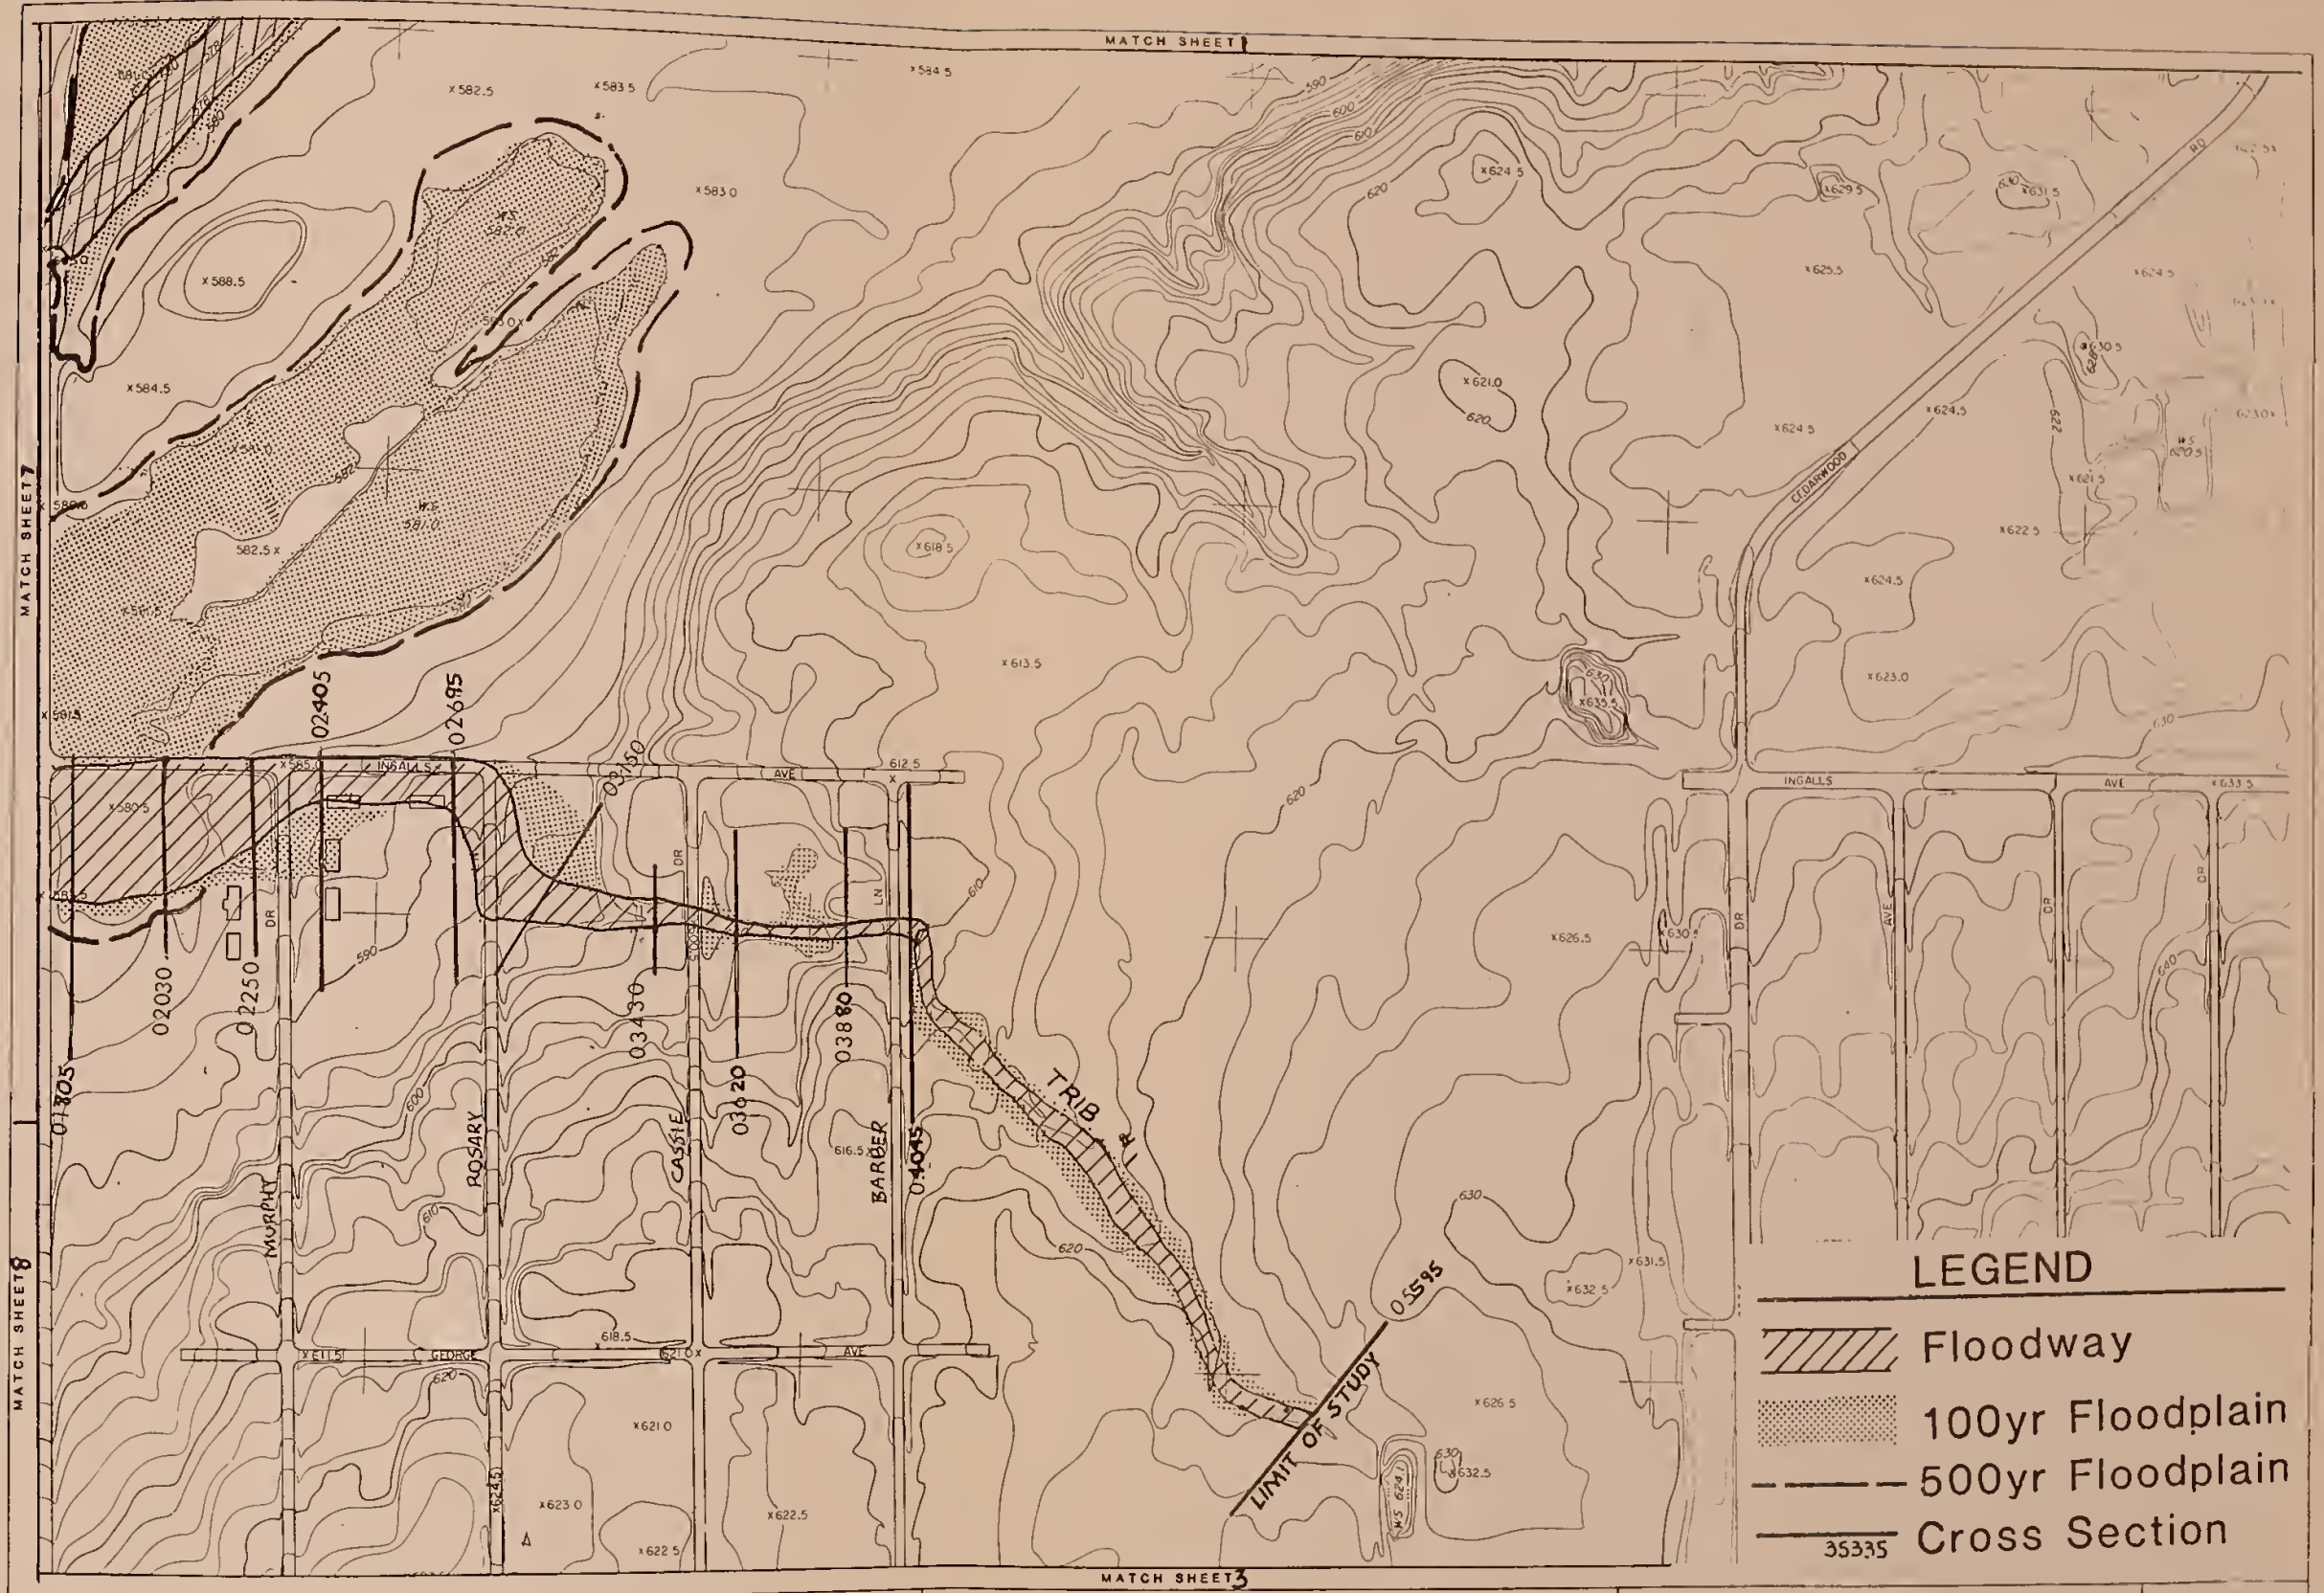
MATCH SHEET 1

x 582.5
x 583.5
x 584.5
x 583.0
x 588.5
x 584.5
W.S. 582.0
W.S. 581.0
582.5 x
x 581.5
x 581.5
590
600
610
620
x 624.5
x 629.5
x 631.5
x 625.5
x 624.5
x 621.0
620
x 624.5
x 624.5
x 621.5
W.S. 620.5
x 622.5
CEDARWOOD
x 618.5
x 613.5
x 624.5
x 623.0
630
x 635.5
MATCH SHEET 7
02405
02695
03150
INGALLS
AVE
612.5
INGALLS
AVE
x 633.5
x 580.5
620
610
590
01805
02030
02250
03430
03620
03880
04045
DR
DR
LN
x 626.5
630
DR
AVE
DR
DR
640
TRIB #1
600
MURPHY
ROSARY
CASSIE
616.5
BARBER
610
620
630
x 631.5
x 632.5
05595
LIMIT OF STUDY
MATCH SHEET 8
618.5
621.0 x
ELLIS
GEORGE
AVE
620
x 621.0
x 626.5
630
x 632.5
W.S. 624.1
x 624.5
x 623.0
x 622.5
x 622.5

LEGEND
Floodway
100yr Floodplain
500yr Floodplain
35335 Cross Section

MATCH SHEET 3